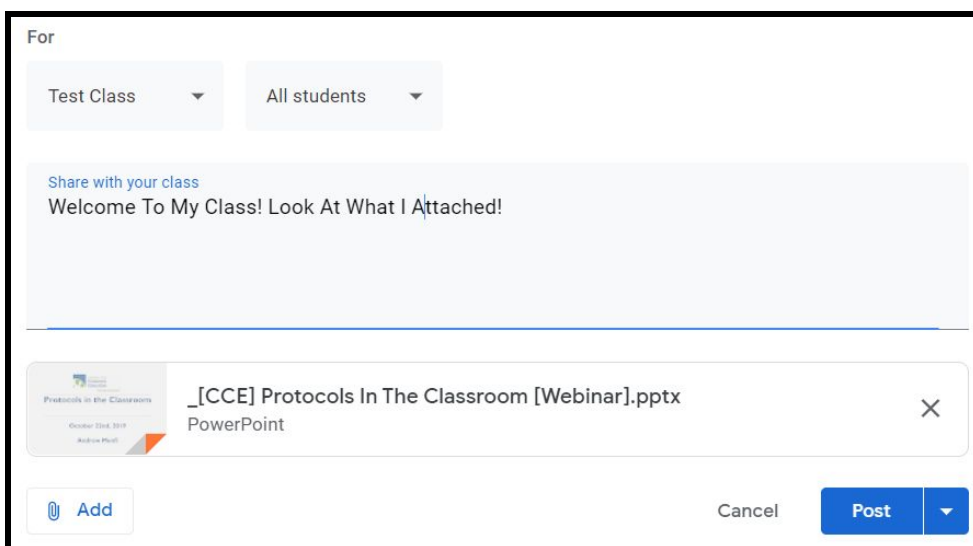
For

Test Class

All students

Share with your class
Welcome To My Class! Look At What I Attached!

Protocols in the Classroom
October 22nd, 2019
Andrew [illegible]

_[CCE] Protocols In The Classroom [Webinar].pptx
PowerPoint

Add

Cancel

Post